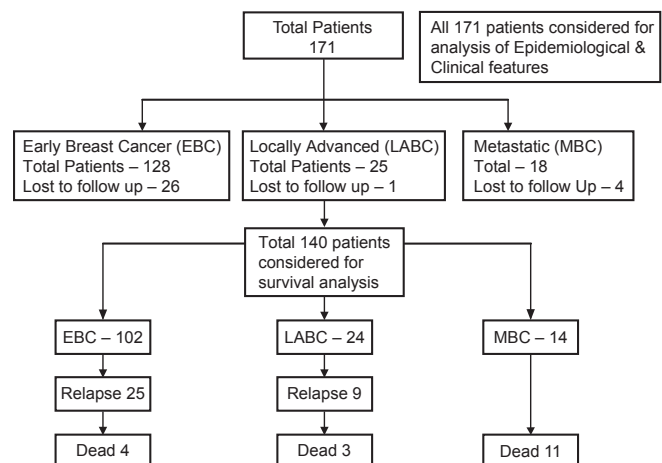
Total Patients
171

All 171 patients considered for analysis of Epidemiological & Clinical features

Early Breast Cancer (EBC)
Total Patients – 128
Lost to follow up – 26

Locally Advanced (LABC)
Total Patients – 25
Lost to follow up – 1

Metastatic (MBC)
Total – 18
Lost to follow Up – 4

Total 140 patients considered for survival analysis

EBC – 102

LABC – 24

MBC – 14

Relapse 25

Relapse 9

Dead 4

Dead 3

Dead 11